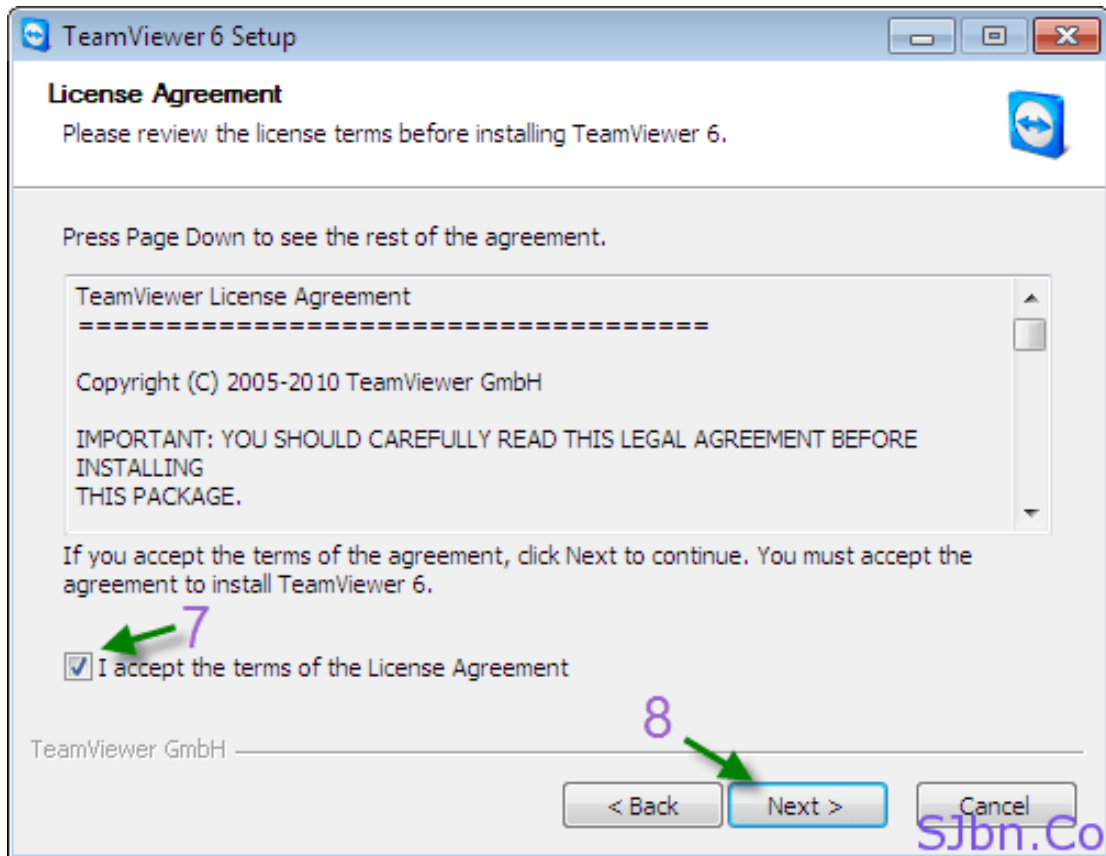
TeamViewer 6 Setup

License Agreement
Please review the license terms before installing TeamViewer 6.

Press Page Down to see the rest of the agreement.

TeamViewer License Agreement
=====================================

Copyright (C) 2005-2010 TeamViewer GmbH

IMPORTANT: YOU SHOULD CAREFULLY READ THIS LEGAL AGREEMENT BEFORE INSTALLING
THIS PACKAGE.

If you accept the terms of the agreement, click Next to continue. You must accept the agreement to install TeamViewer 6.

7

I accept the terms of the License Agreement

8

TeamViewer GmbH

< Back

Next >

Cancel

SJbn.Co